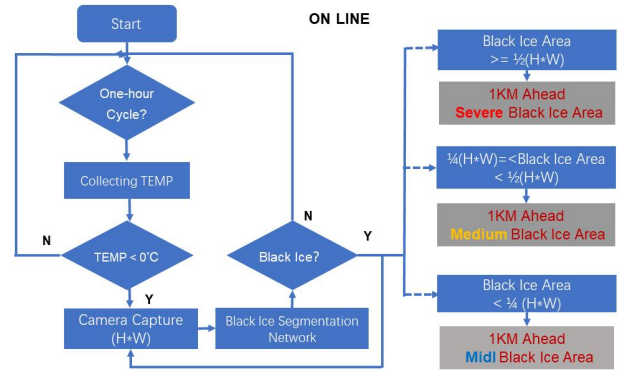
Start

ON LINE

One-hour Cycle?

Collecting TEMP

N

TEMP < 0°C

Y

Camera Capture (H*W)

Black Ice Segmentation Network

Black Ice?

N

Y

Black Ice Area >= ½(H*W)

1KM Ahead Severe Black Ice Area

¼(H*W)=<Black Ice Area < ½(H*W)

1KM Ahead Medium Black Ice Area

Black Ice Area < ¼ (H*W)

1KM Ahead Midl Black Ice Area